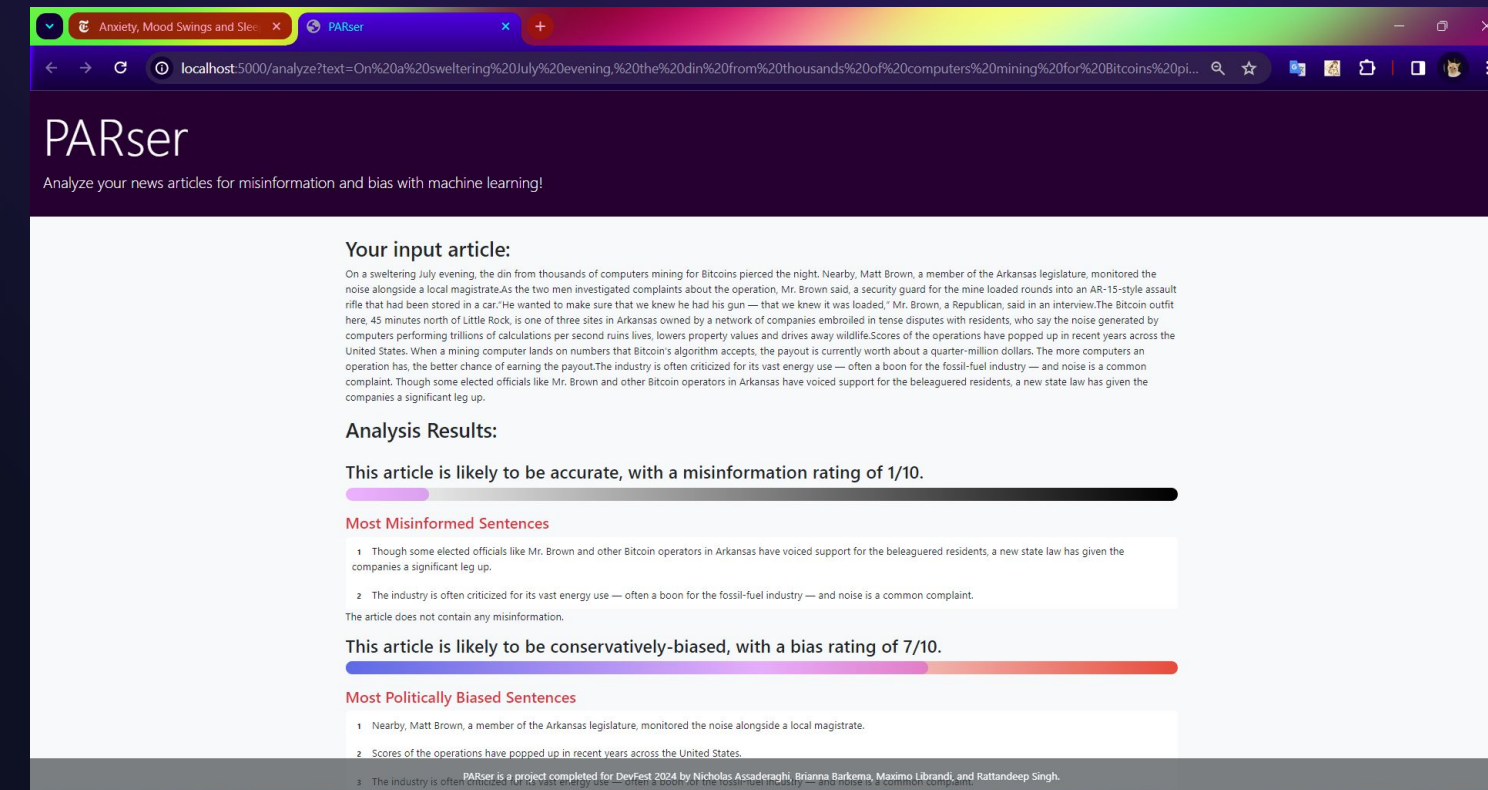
Anxiety, Mood Swings and Slee ×

PARser ×

localhost:5000/analyze?text=On%20a%20sweltering%20July%20evening,%20the%20din%20from%20thousands%20of%20computers%20mining%20for%20Bitcoins%20pi...

PARser

Analyze your news articles for misinformation and bias with machine learning!

Your input article:

On a sweltering July evening, the din from thousands of computers mining for Bitcoins pierced the night. Nearby, Matt Brown, a member of the Arkansas legislature, monitored the noise alongside a local magistrate.As the two men investigated complaints about the operation, Mr. Brown said, a security guard for the mine loaded rounds into an AR-15-style assault rifle that had been stored in a car."He wanted to make sure that we knew he had his gun — that we knew it was loaded," Mr. Brown, a Republican, said in an interview.The Bitcoin outfit here, 45 minutes north of Little Rock, is one of three sites in Arkansas owned by a network of companies embroiled in tense disputes with residents, who say the noise generated by computers performing trillions of calculations per second ruins lives, lowers property values and drives away wildlife.Scores of the operations have popped up in recent years across the United States. When a mining computer lands on numbers that Bitcoin's algorithm accepts, the payout is currently worth about a quarter-million dollars. The more computers an operation has, the better chance of earning the payout.The industry is often criticized for its vast energy use — often a boon for the fossil-fuel industry — and noise is a common complaint. Though some elected officials like Mr. Brown and other Bitcoin operators in Arkansas have voiced support for the beleaguered residents, a new state law has given the companies a significant leg up.

Analysis Results:

This article is likely to be accurate, with a misinformation rating of 1/10.

Most Misinformed Sentences

1 Though some elected officials like Mr. Brown and other Bitcoin operators in Arkansas have voiced support for the beleaguered residents, a new state law has given the companies a significant leg up.

2 The industry is often criticized for its vast energy use — often a boon for the fossil-fuel industry — and noise is a common complaint.

The article does not contain any misinformation.

This article is likely to be conservatively-biased, with a bias rating of 7/10.

Most Politically Biased Sentences

1 Nearby, Matt Brown, a member of the Arkansas legislature, monitored the noise alongside a local magistrate.

2 Scores of the operations have popped up in recent years across the United States.

3 The industry is often criticized for its vast energy use — often a boon for the fossil-fuel industry — and noise is a common complaint.

PARser is a project completed for DevFest 2024 by Nicholas Assaderaghi, Brianna Barkema, Maximo Librandi, and Rattandeep Singh.